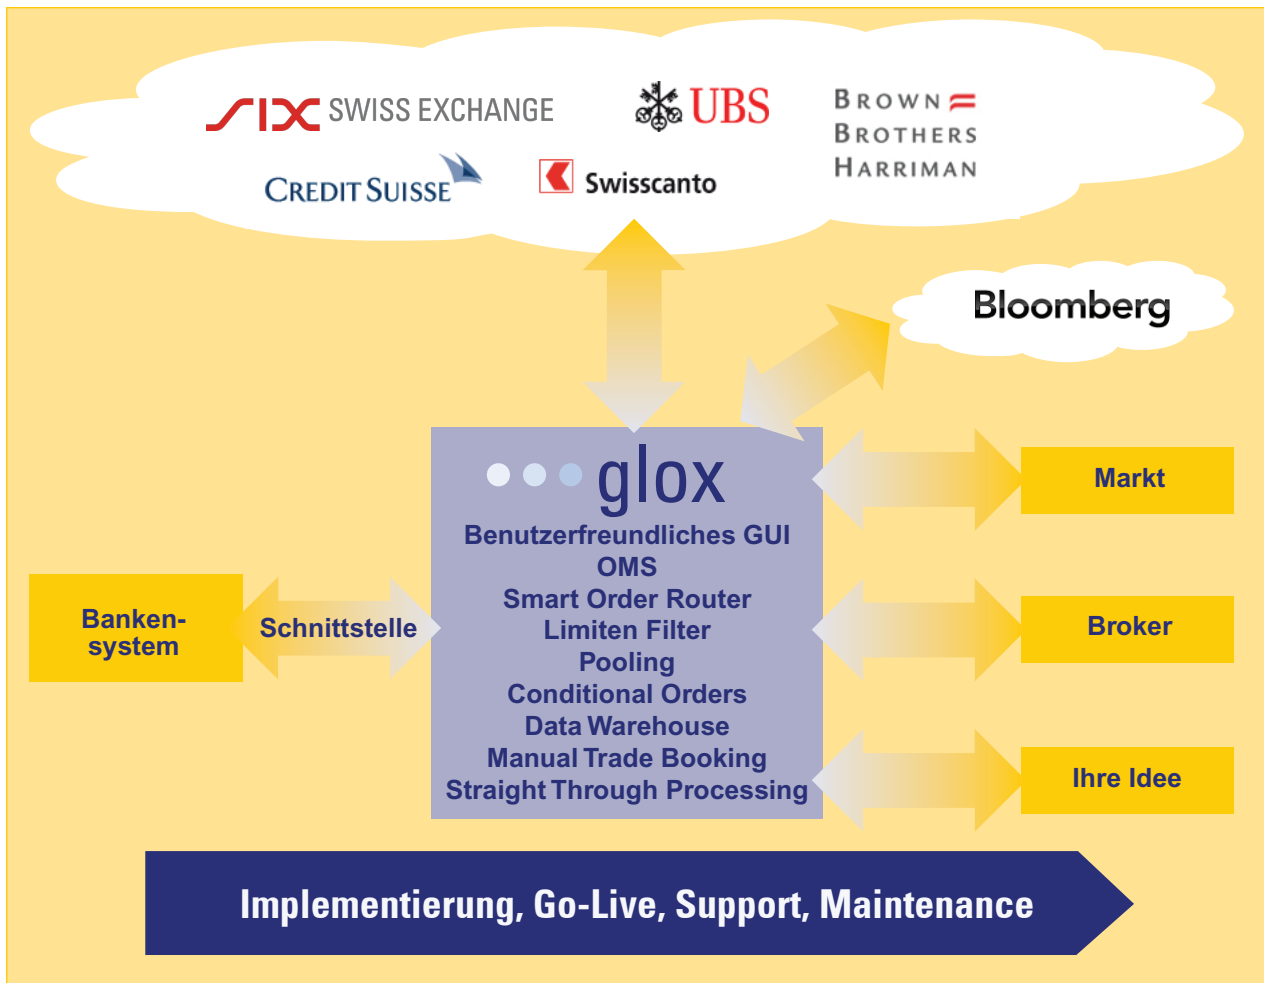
SIX SWISS EXCHANGE

UBS

BROWN BROTHERS HARRIMAN

CREDIT SUISSE

Swisscanto

Bloomberg

glox

Benutzerfreundliches GUI
OMS
Smart Order Router
Limiten Filter
Pooling
Conditional Orders
Data Warehouse
Manual Trade Booking
Straight Through Processing

Markt

Broker

Ihre Idee

Bankensystem

Schnittstelle

Implementierung, Go-Live, Support, Maintenance